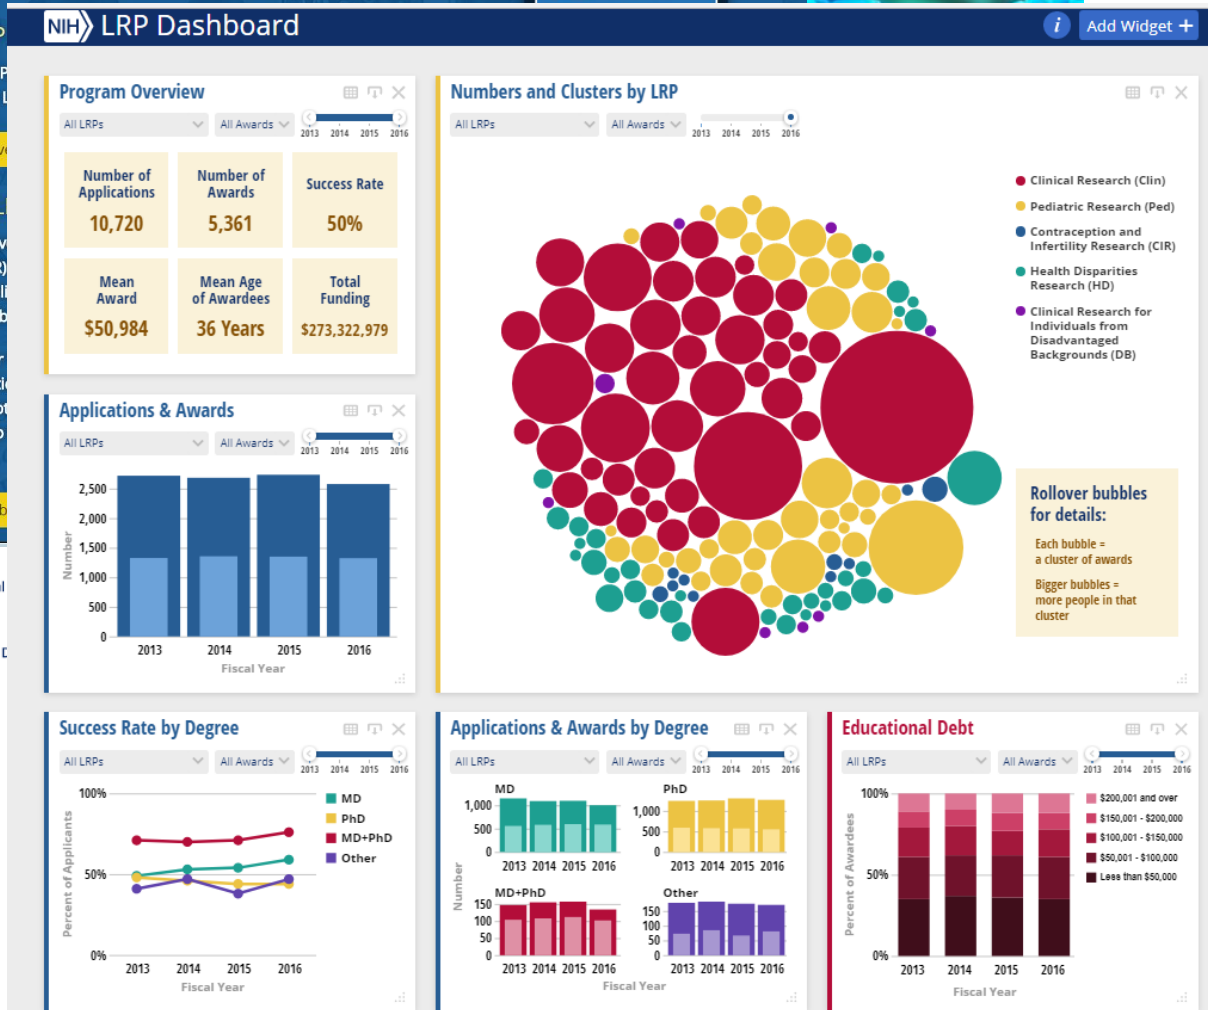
NIH LRP Dashboard

Add Widget +

Program Overview

All LRPs All Awards 2013 2014 2015 2016

| Number of Applications | Number of Awards | Success Rate |
|---|---|---|
| 10,720 | 5,361 | 50% |
| Mean Award | Mean Age of Awardees | Total Funding |
| $50,984 | 36 Years | $273,322,979 |

Numbers and Clusters by LRP

All LRPs All Awards 2013 2014 2015 2016

Clinical Research (Clin)
Pediatric Research (Ped)
Contraception and Infertility Research (CIR)
Health Disparities Research (HD)
Clinical Research for Individuals from Disadvantaged Backgrounds (DB)

Rollover bubbles for details:

Each bubble = a cluster of awards

Bigger bubbles = more people in that cluster

Applications & Awards

All LRPs All Awards 2013 2014 2015 2016

2,500 2,000 1,500 1,000 500 0
Number
2013 2014 2015 2016
Fiscal Year

Success Rate by Degree

All LRPs All Awards 2013 2014 2015 2016

100% 50% 0%
Percent of Applicants
MD
PhD
MD+PhD
Other
2013 2014 2015 2016
Fiscal Year

Applications & Awards by Degree

All LRPs All Awards 2013 2014 2015 2016

MD
1,000 500 0
2013 2014 2015 2016
PhD
1,000 500 0
2013 2014 2015 2016
Number
MD+PhD
150 100 50 0
2013 2014 2015 2016
Other
150 100 50 0
2013 2014 2015 2016
Fiscal Year

Educational Debt

All LRPs All Awards 2013 2014 2015 2016

100% 50% 0%
Percent of Awardees
$200,001 and over
$150,001 - $200,000
$100,001 - $150,000
$50,001 - $100,000
Less than $50,000
2013 2014 2015 2016
Fiscal Year